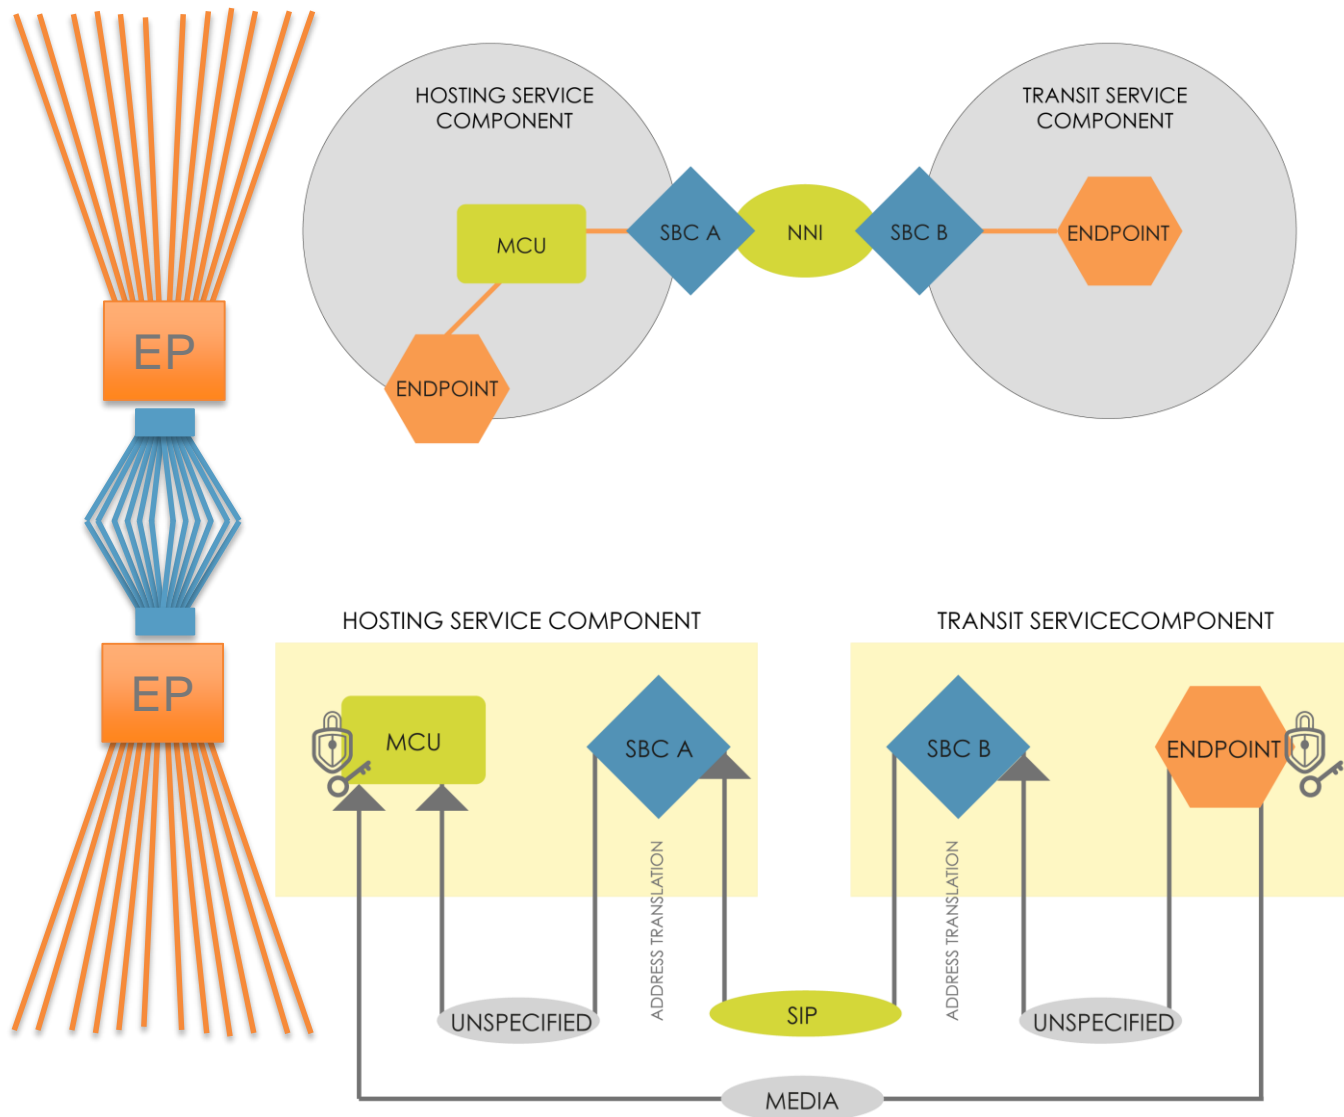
EP

EP

HOSTING SERVICE COMPONENT

TRANSIT SERVICE COMPONENT

MCU

SBC A

NNI

SBC B

ENDPOINT

ENDPOINT

HOSTING SERVICE COMPONENT

TRANSIT SERVICECOMPONENT

MCU

SBC A

SBC B

ENDPOINT

ADDRESS TRANSLATION

ADDRESS TRANSLATION

UNSPECIFIED

SIP

UNSPECIFIED

MEDIA